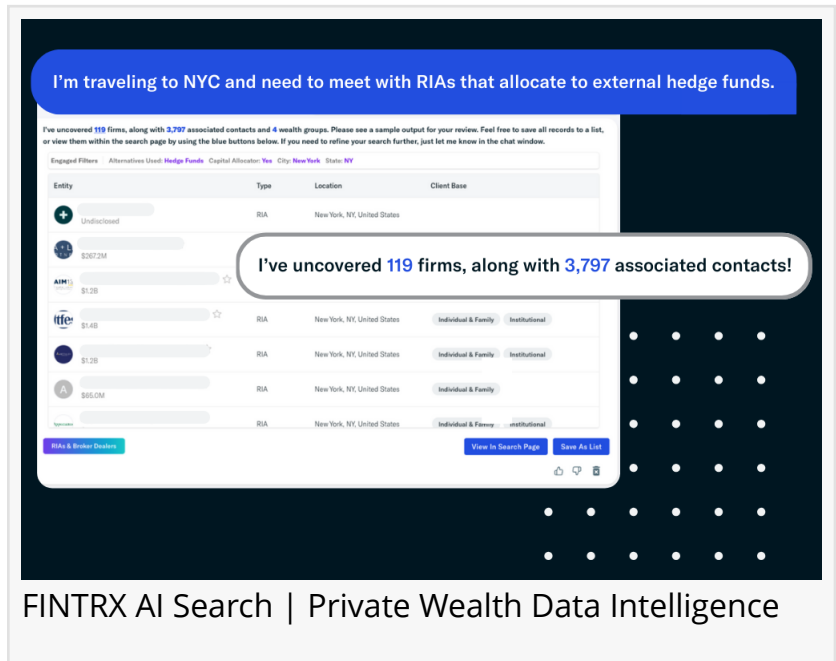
I'm traveling to NYC and need to meet with RIAs that allocate to external hedge funds.

I've uncovered 119 firms, along with 3,797 associated contacts and 4 wealth groups. Please see a sample output for your review. Feel free to save all records to a list, or view them within the search page by using the blue buttons below. If you need to refine your search further, just let me know in the chat window.

Engaged Filters Alternatives Used: Hedge Funds Capital Allocator: Yes City: New York State: NY

| Entity | Type | Location | Client Base |
|---|---|---|---|
| Undisclosed | RIA | New York, NY, United States | |
| $267.2M | | | |
| $1.2B | | | |
| $1.4B | RIA | New York, NY, United States | Individual & Family Institutional |
| $1.2B | RIA | New York, NY, United States | Individual & Family Institutional |
| $65.0M | RIA | New York, NY, United States | Individual & Family |
| | RIA | New York, NY, United States | Individual & Family Institutional |

I've uncovered 119 firms, along with 3,797 associated contacts!

RIAs & Broker Dealers

View In Search Page Save As List

FINTRX AI Search | Private Wealth Data Intelligence